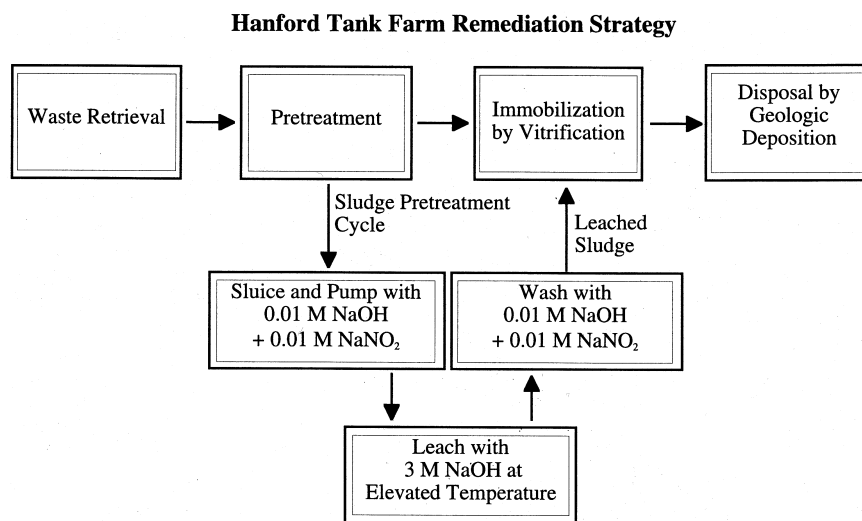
Hanford Tank Farm Remediation Strategy

Waste Retrieval

Pretreatment

Immobilization by Vitrification

Disposal by Geologic Deposition

Sludge Pretreatment Cycle

Leached Sludge

Sluice and Pump with 0.01 M NaOH + 0.01 M $NaNO_2$

Wash with 0.01 M NaOH + 0.01 M $NaNO_2$

Leach with 3 M NaOH at Elevated Temperature